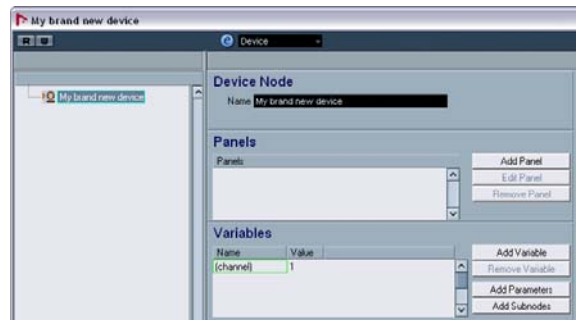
My brand new device

Device

My brand new device

Device Node

Name My brand new device

Panels

Panels

Add Panel

Edit Panel

Remove Panel

Variables

| Name | Value |
|---|---|
| {channel} | 1 |

Add Variable

Remove Variable

Add Parameters

Add Subnodes